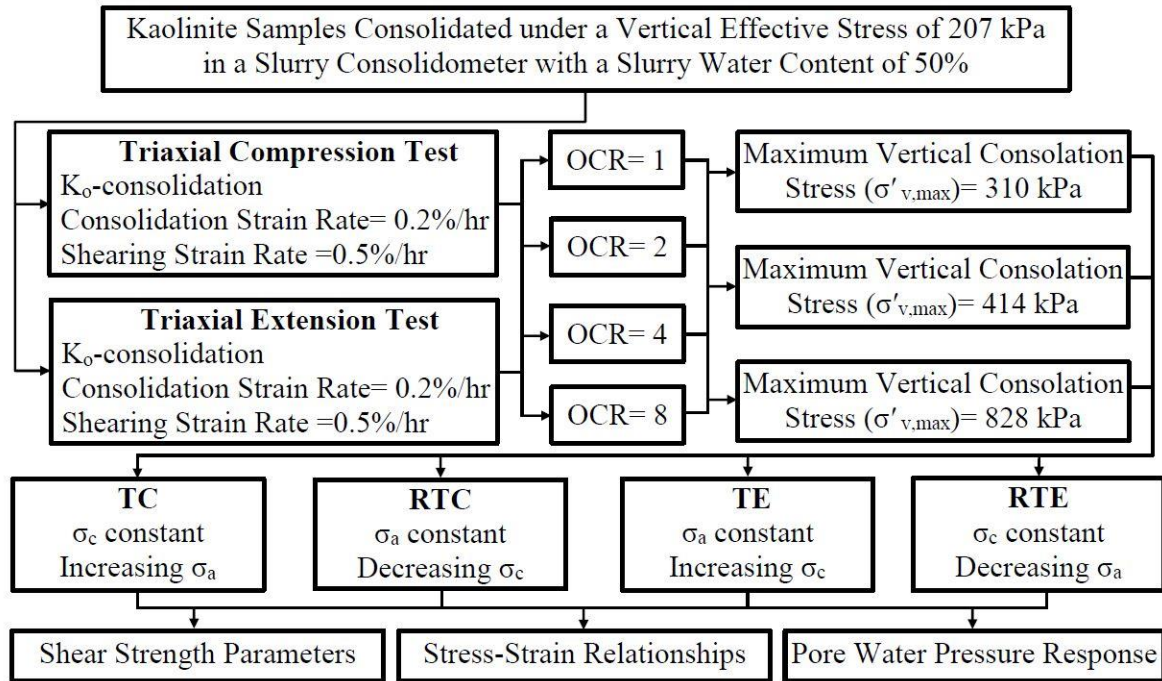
Kaolinite Samples Consolidated under a Vertical Effective Stress of 207 kPa in a Slurry Consolidometer with a Slurry Water Content of 50%

**Triaxial Compression Test**
$K_o$-consolidation
Consolidation Strain Rate= 0.2%/hr
Shearing Strain Rate =0.5%/hr

**Triaxial Extension Test**
$K_o$-consolidation
Consolidation Strain Rate= 0.2%/hr
Shearing Strain Rate =0.5%/hr

OCR= 1

OCR= 2

OCR= 4

OCR= 8

Maximum Vertical Consolation Stress ($\sigma'_{v,max}$)= 310 kPa

Maximum Vertical Consolation Stress ($\sigma'_{v,max}$)= 414 kPa

Maximum Vertical Consolation Stress ($\sigma'_{v,max}$)= 828 kPa

**TC**
$\sigma_c$ constant
Increasing $\sigma_a$

**RTC**
$\sigma_a$ constant
Decreasing $\sigma_c$

**TE**
$\sigma_a$ constant
Increasing $\sigma_c$

**RTE**
$\sigma_c$ constant
Decreasing $\sigma_a$

Shear Strength Parameters

Stress-Strain Relationships

Pore Water Pressure Response